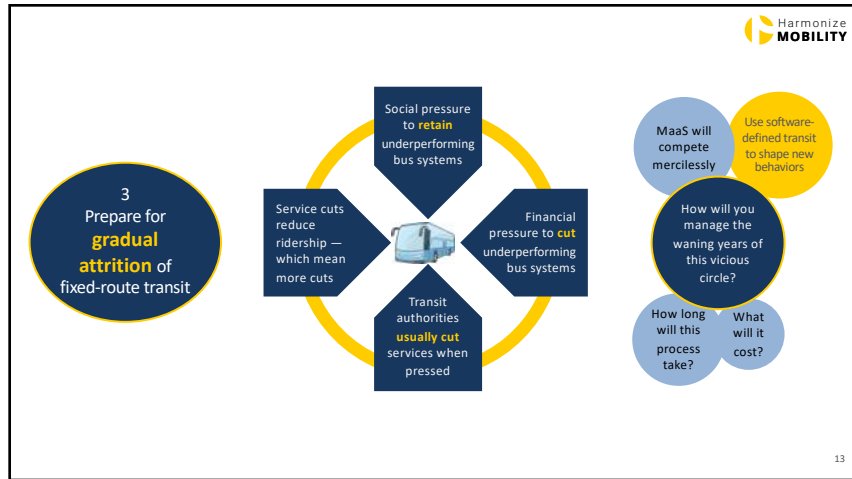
Harmonize MOBILITY

3
Prepare for **gradual attrition** of fixed-route transit

Social pressure to **retain** underperforming bus systems

Financial pressure to **cut** underperforming bus systems

Transit authorities **usually cut** services when pressed

Service cuts reduce ridership — which mean more cuts

MaaS will compete mercilessly

Use software-defined transit to shape new behaviors

How will you manage the waning years of this vicious circle?

How long will this process take?

What will it cost?

13